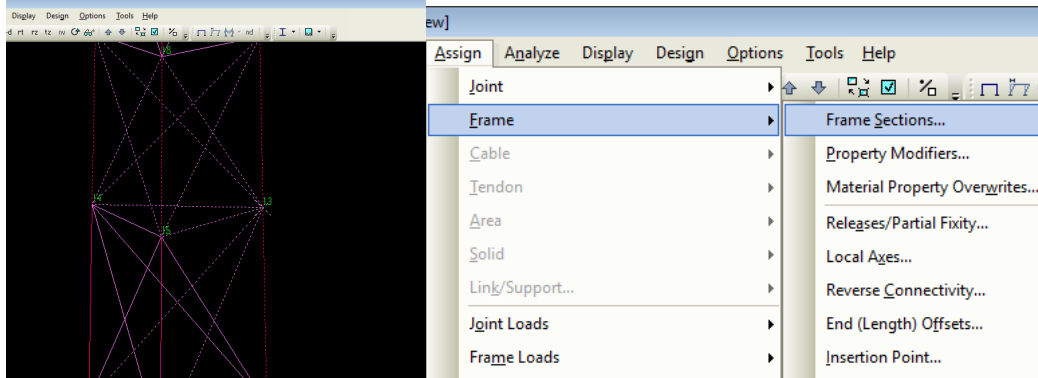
Display Design Options Tools Help

d rt rz tz nv nd

15

14

13

15

ew]

Assign Analyze Display Design Options Tools Help

Joint

Frame

Cable

Tendon

Area

Solid

Link/Support...

Joint Loads

Frame Loads

Frame Sections...

Property Modifiers...

Material Property Overwrites...

Releases/Partial Fixity...

Local Axes...

Reverse Connectivity...

End (Length) Offsets...

Insertion Point...